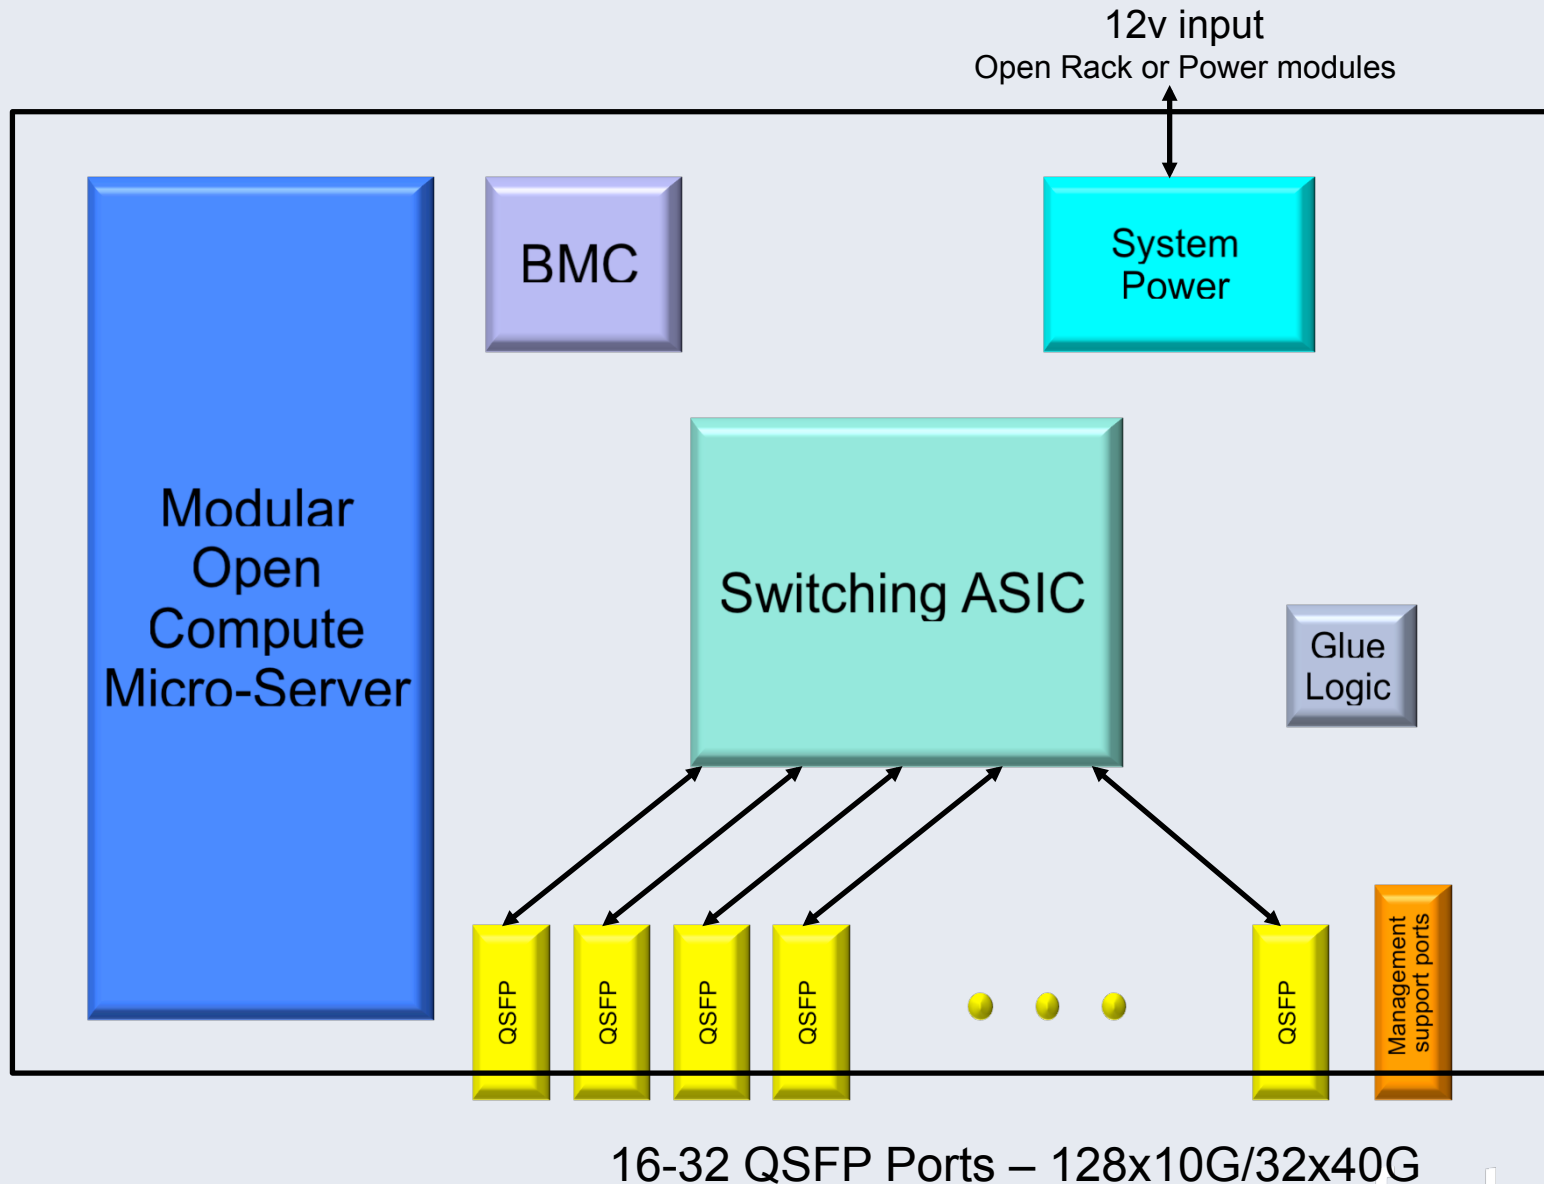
12v input
Open Rack or Power modules

Modular Open Compute Micro-Server

BMC

System Power

Switching ASIC

Glue Logic

QSFP

QSFP

QSFP

QSFP

QSFP

Management support ports

16-32 QSFP Ports – 128x10G/32x40G